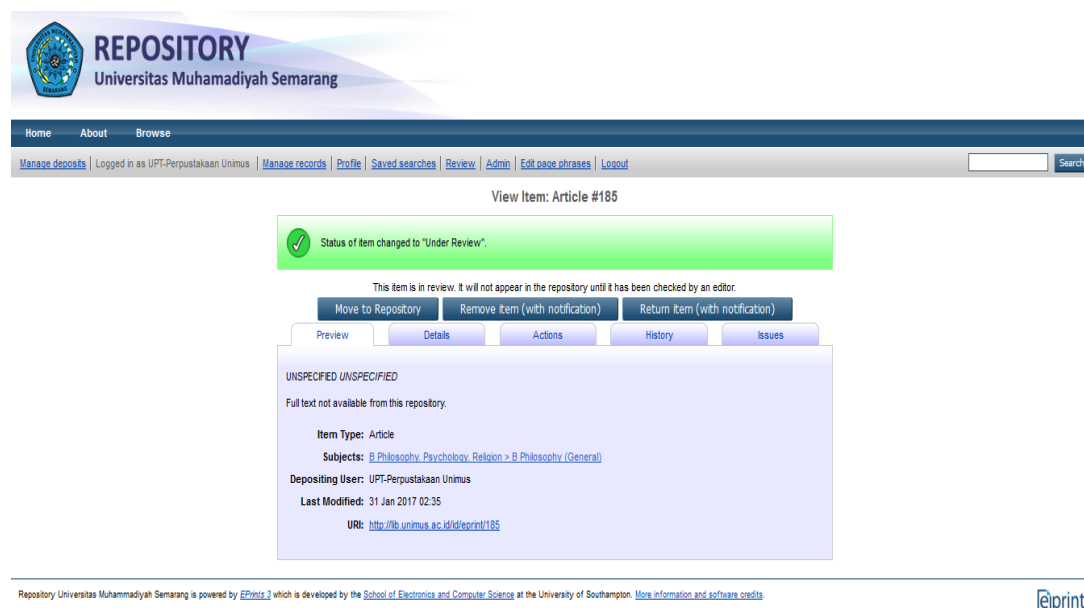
REPOSITORY
Universitas Muhamadiyah Semarang

Home About Browse

Manage deposits | Logged in as UPT-Perpustakaan Unimus | Manage records | Profile | Saved searches | Review | Admin | Edit page phrases | Logout

Search

View Item: Article #185

Status of item changed to "Under Review".

This item is in review. It will not appear in the repository until it has been checked by an editor.

Move to Repository Remove item (with notification) Return item (with notification)

Preview Details Actions History Issues

UNSPECIFIED *UNSPECIFIED*

Full text not available from this repository.

| | |
|---|---|
| Item Type: | Article |
| Subjects: | B Philosophy. Psychology. Religion > B Philosophy (General) |
| Depositing User: | UPT-Perpustakaan Unimus |
| Last Modified: | 31 Jan 2017 02:35 |
| URI: | http://lib.unimus.ac.id/id/eprint/185 |

Repository Universitas Muhammadiyah Semarang is powered by *EPrints 3* which is developed by the School of Electronics and Computer Science at the University of Southampton. More information and software credits.

eprint